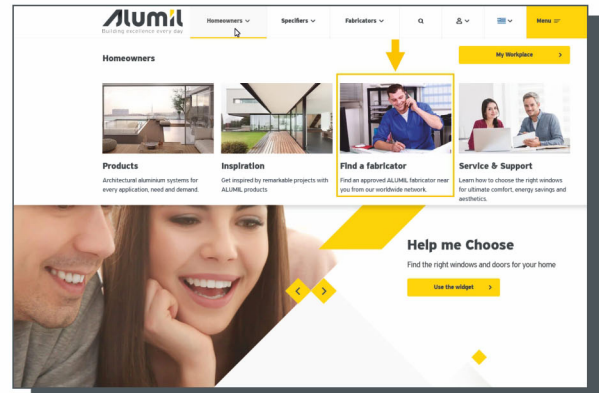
ALUMIL
Building excellence every day

Homeowners
Specifiers
Fabricators
Menu

Homeowners

My Workplace

Products
Architectural aluminium systems for every application, need and demand.

Inspiration
Get inspired by remarkable projects with ALUMIL products

Find a fabricator
Find an approved ALUMIL fabricator near you from our worldwide network.

Service & Support
Learn how to choose the right windows for ultimate comfort, energy savings and aesthetics.

Help me Choose
Find the right windows and doors for your home

Use the widget